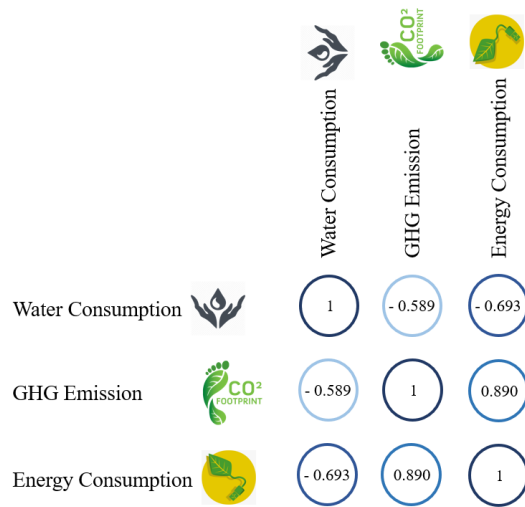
CO² FOOTPRINT

| | Water Consumption | GHG Emission | Energy Consumption |
|---|---|---|---|
| Water Consumption | 1 | - 0.589 | - 0.693 |
| GHG Emission CO² FOOTPRINT | - 0.589 | 1 | 0.890 |
| Energy Consumption | - 0.693 | 0.890 | 1 |